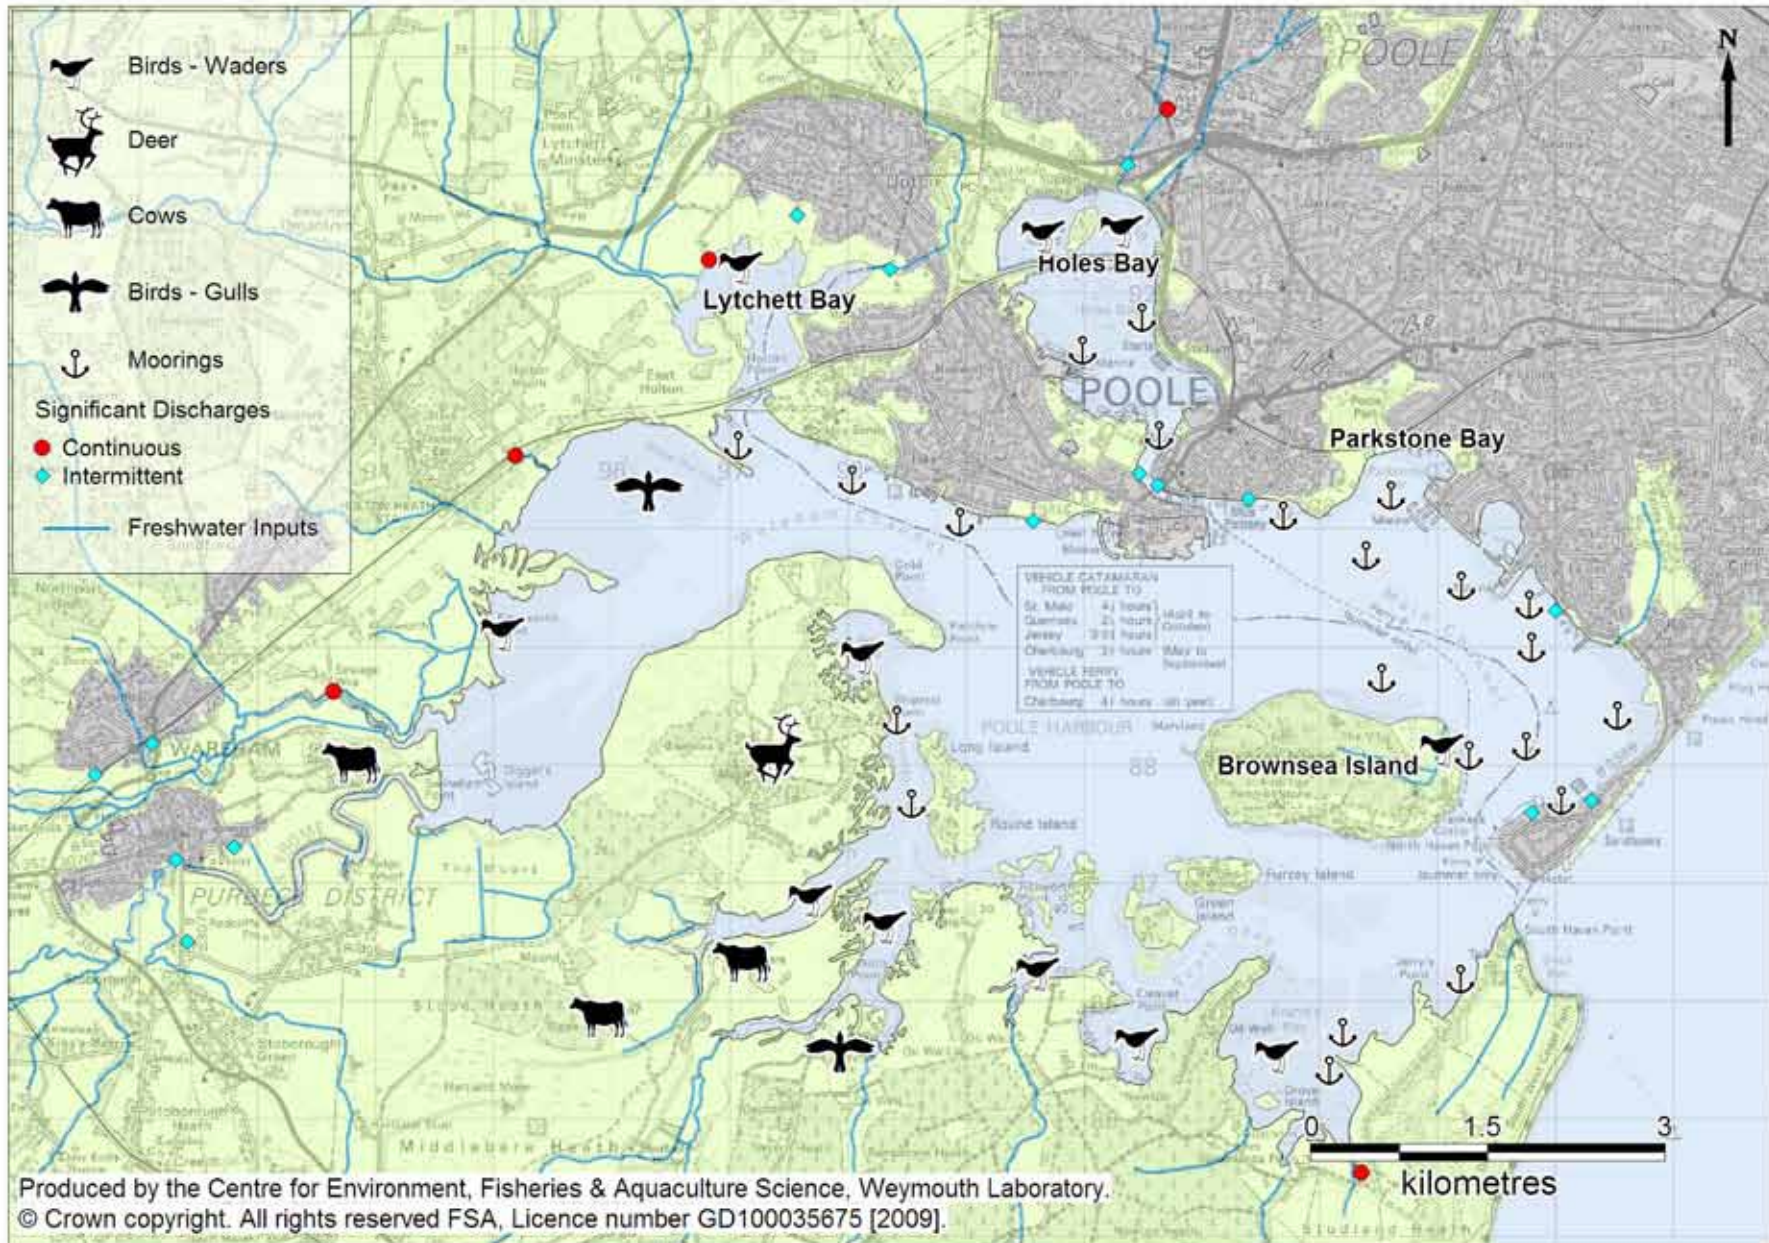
Birds - Waders
Deer
Cows
Birds - Gulls
Moorings
Significant Discharges
Continuous
Intermittent
Freshwater Inputs

N

POOLE
Holes Bay
Lytchett Bay
POOLE
Parkstone Bay
Brownsea Island
WAREHAM
PURBECK DISTRICT
POOLE HARBOUR
Long Island
Round Island
Furzey Island
Green Island
Middlebere Heath
Studland Heath

VEHICLE CATAMARAN FROM POOLE TO
St. Malo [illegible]
Guernsey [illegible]
Jersey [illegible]
Cherbourg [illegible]
VEHICLE FERRY FROM POOLE TO
Cherbourg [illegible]

0 1.5 3
kilometres

Produced by the Centre for Environment, Fisheries & Aquaculture Science, Weymouth Laboratory.
© Crown copyright. All rights reserved FSA, Licence number GD100035675 [2009].